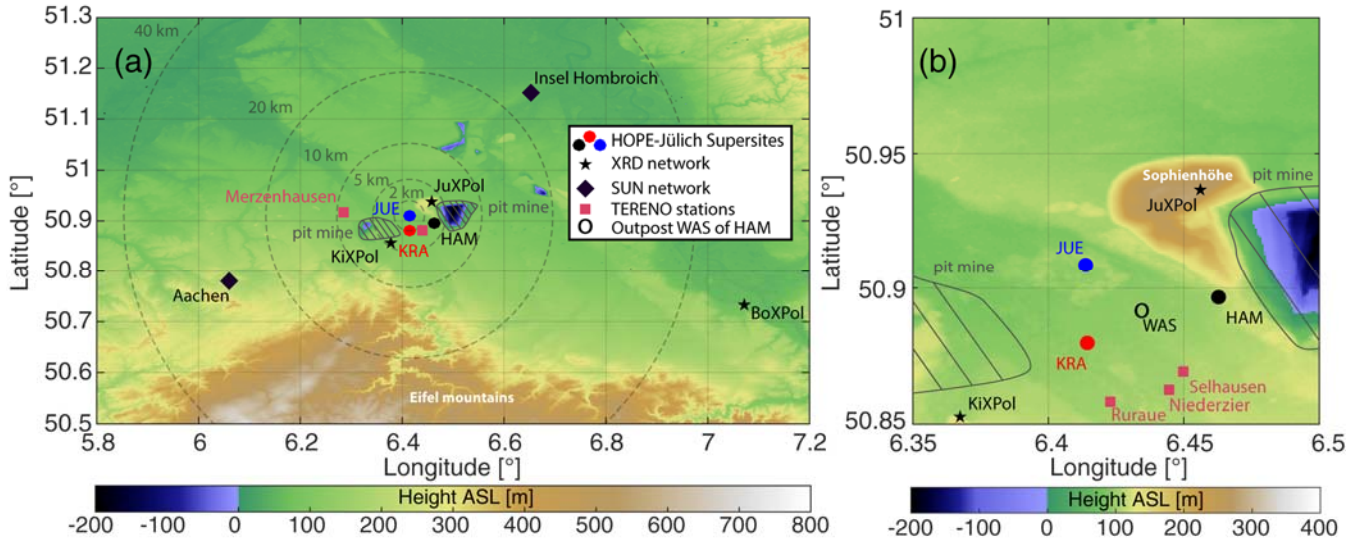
(a)
Latitude [°]
51.3
51.2
51.1
51
50.9
50.8
50.7
50.6
50.5
40 km
20 km
10 km
5 km
2 km
Insel Hombroich
HOPE-Jülich Supersites
XRD network
SUN network
TERENO stations
Outpost WAS of HAM
Merzenhausen
JUE
JuXPol
pit mine
pit mine
HAM
KRA
KiXPol
Aachen
BoXPol
Eifel mountains
5.8
6
6.2
6.4
6.6
6.8
7
7.2
Longitude [°]
Height ASL [m]
-200
-100
0
100
200
300
400
500
600
700
800

(b)
Latitude [°]
51
50.95
50.9
50.85
Sophienhöhe
JuXPol
pit mine
JUE
pit mine
O WAS
HAM
KRA
Selhausen
Niederzier
Ruraue
KiXPol
6.35
6.4
6.45
6.5
Longitude [°]
Height ASL [m]
-200
-100
0
100
200
300
400